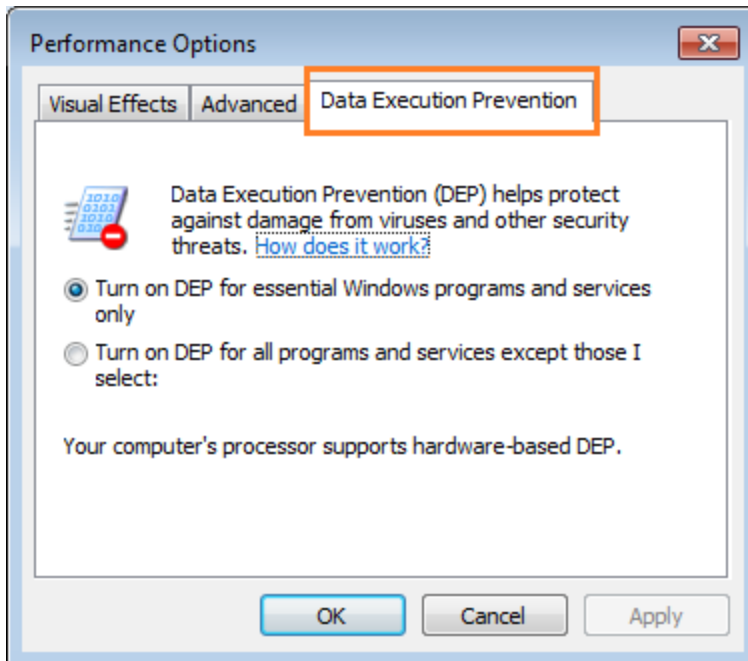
Performance Options

Visual Effects | Advanced | Data Execution Prevention

Data Execution Prevention (DEP) helps protect against damage from viruses and other security threats. How does it work?

Turn on DEP for essential Windows programs and services only

Turn on DEP for all programs and services except those I select:

Your computer's processor supports hardware-based DEP.

OK
Cancel
Apply